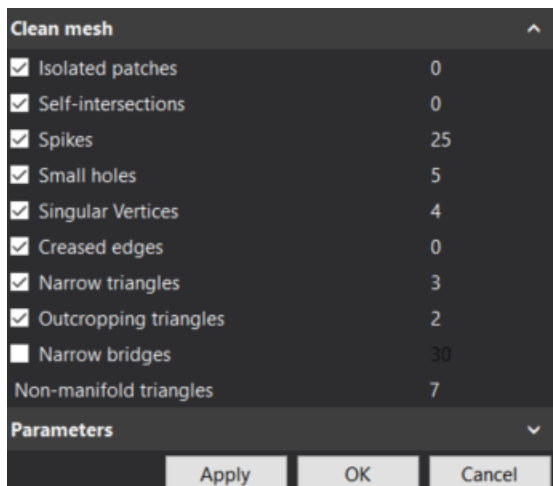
Clean mesh

Isolated patches 0
Self-intersections 0
Spikes 25
Small holes 5
Singular Vertices 4
Creased edges 0
Narrow triangles 3
Outcropping triangles 2
Narrow bridges 30
Non-manifold triangles 7

Parameters

Apply OK Cancel